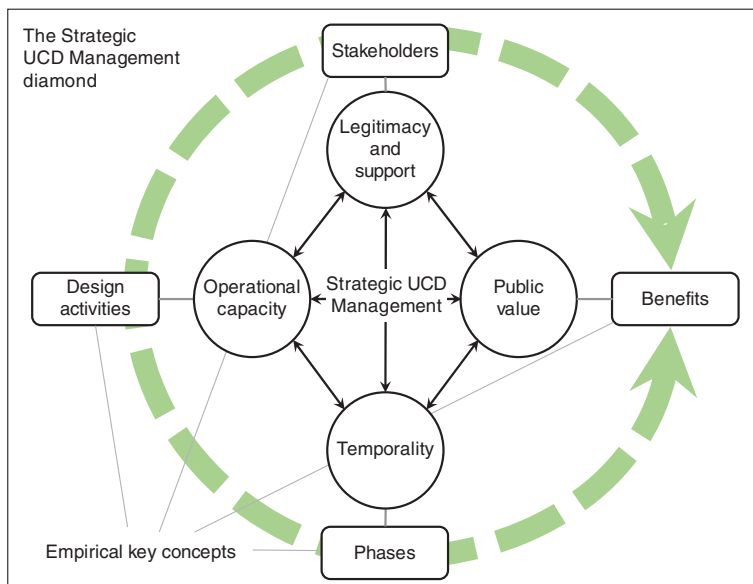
The Strategic UCD Management diamond

Stakeholders

Legitimacy and support

Design activities

Operational capacity

Strategic UCD Management

Public value

Benefits

Temporality

Empirical key concepts

Phases